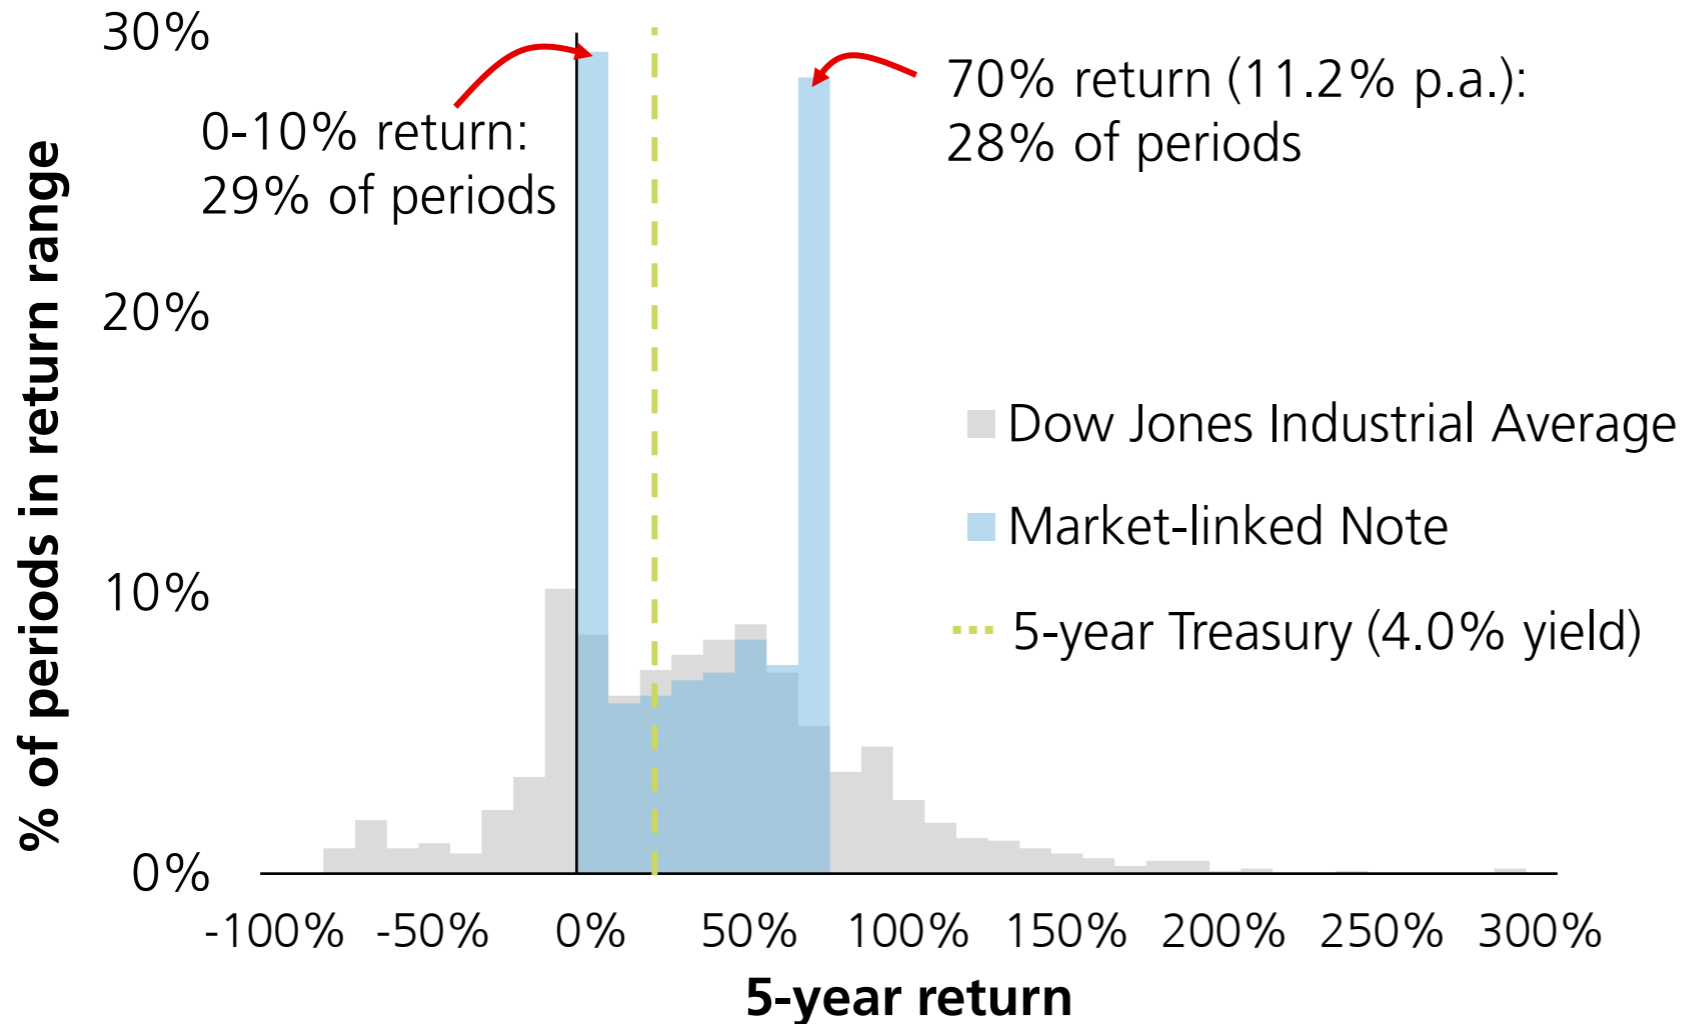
30%

20%

10%

0%

% of periods in return range

0-10% return:
29% of periods

70% return (11.2% p.a.):
28% of periods

Dow Jones Industrial Average

Market-linked Note

5-year Treasury (4.0% yield)

-100% -50% 0% 50% 100% 150% 200% 250% 300%

5-year return